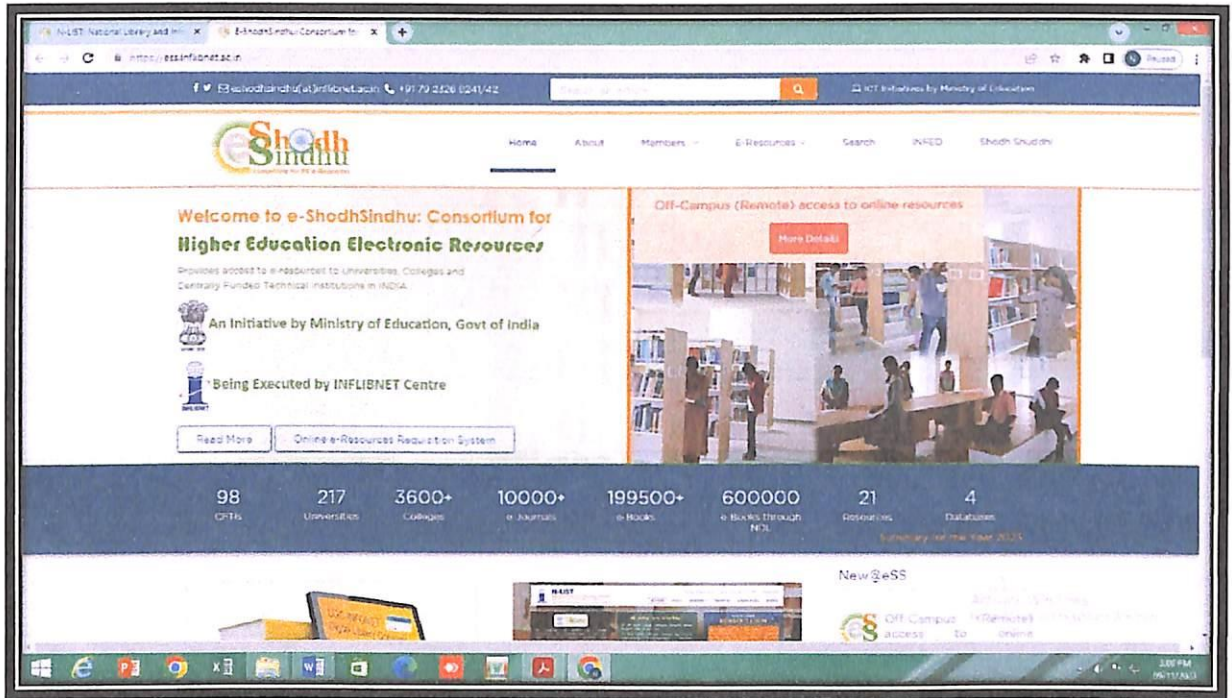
N-LIST: National Library and Info × | E-ShodhSindhu: Consortium for × | +

https://ess.inflibnet.ac.in

eshodhsindhu(at)inflibnet.ac.in +91 79 2326 8241/42 | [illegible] | ICT Initiatives by Ministry of Education

e-Shodh Sindhu

Home | About | Members | E-Resources | Search | INFED | Shodh Shuddhi

Welcome to e-ShodhSindhu: Consortium for Higher Education Electronic Resources

Provides access to e-resources to Universities, Colleges and Centrally Funded Technical Institutions in INDIA.

An Initiative by Ministry of Education, Govt of India

Being Executed by INFLIBNET Centre

Read More | Online e-Resources Requisition System

Off-Campus (Remote) access to online resources

More Details

98 CFTIs | 217 Universities | 3600+ Colleges | 10000+ e-Journals | 199500+ e-Books | 600000 e-Books through NDL | 21 Resources | 4 Databases

Subscription for the Year 2023

New@eSS

Off-Campus (Remote) access to online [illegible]

3:00 PM
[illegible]